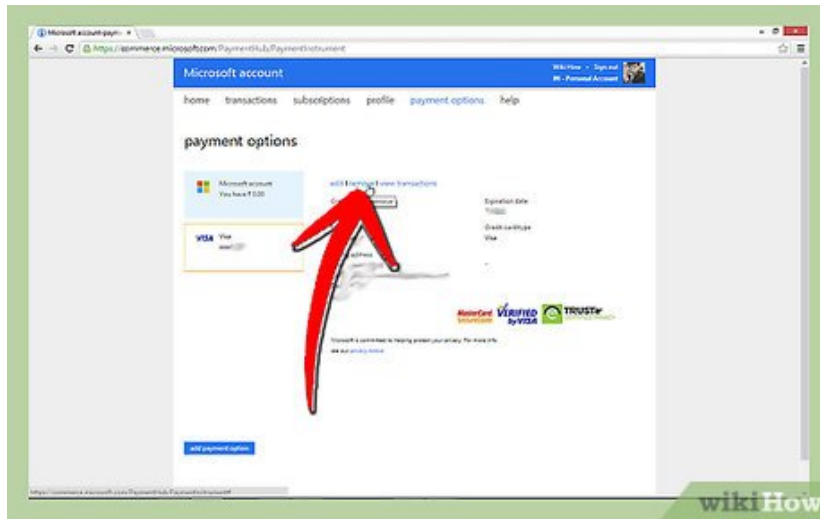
Microsoft account-paym ×

https://commerce.microsoft.com/PaymentHub/PaymentInstrument

Microsoft account

Wiki How · Sign out
Personal Account

home transactions subscriptions profile payment options help

payment options

Microsoft account
You have ₹ 0.00

VISA Visa
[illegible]

edit | remove | view transactions

Remove

Expiration date
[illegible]

Credit card type
Visa

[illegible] address

MasterCard SecureCode
VERIFIED by VISA
TRUSTe

Microsoft is committed to helping protect your privacy. For more info see our privacy notice

add payment option

https://commerce.microsoft.com/PaymentHub/PaymentInstrument#

wikiHow